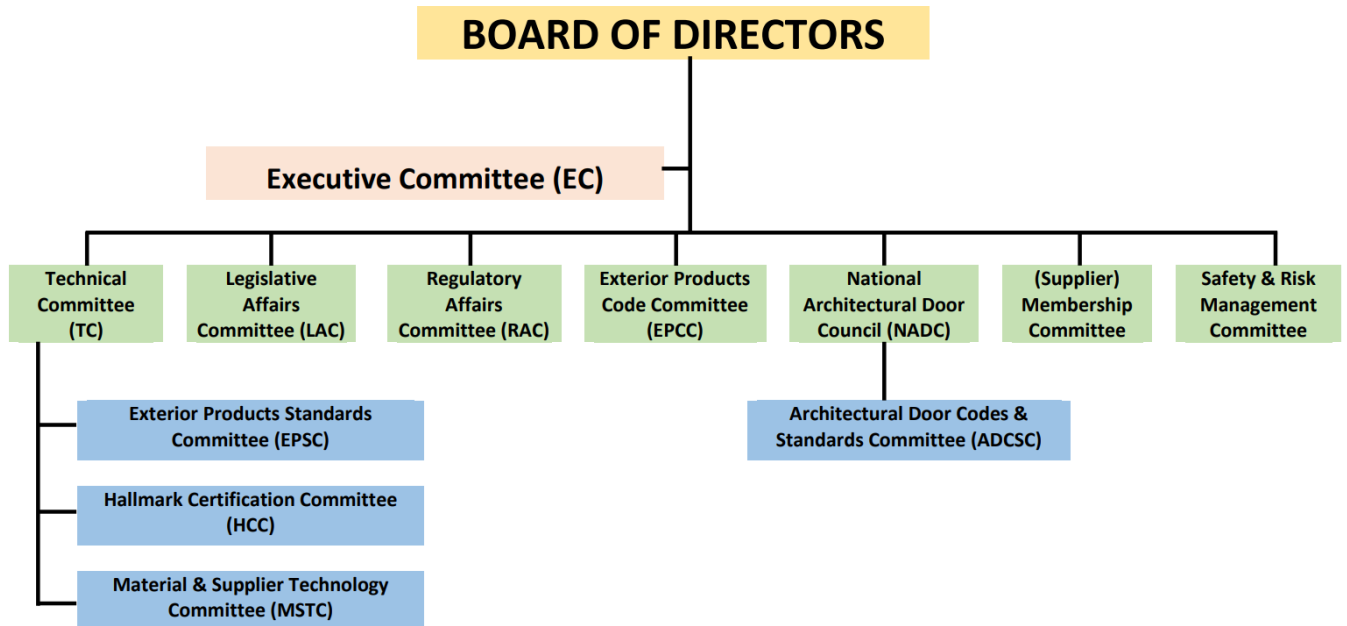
BOARD OF DIRECTORS

Executive Committee (EC)

Technical Committee (TC)

Legislative Affairs Committee (LAC)

Regulatory Affairs Committee (RAC)

Exterior Products Code Committee (EPCC)

National Architectural Door Council (NADC)

(Supplier) Membership Committee

Safety & Risk Management Committee

Exterior Products Standards Committee (EPSC)

Hallmark Certification Committee (HCC)

Material & Supplier Technology Committee (MSTC)

Architectural Door Codes & Standards Committee (ADCSC)